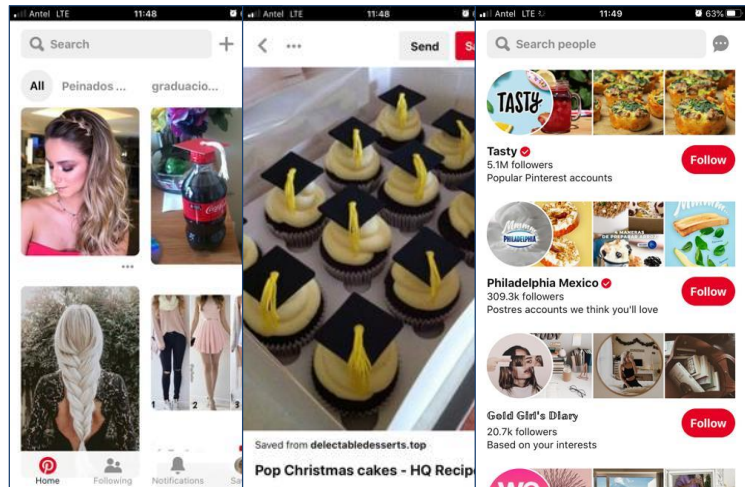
Antel LTE 11:48

Search

All Peinados ... graduacio...

Home Following Notifications Sa

Antel LTE 11:48

Send Sa

Saved from delectabledesserts.top

Pop Christmas cakes - HQ Recip

Antel LTE 11:49 63%

Search people

TASTY

Tasty
5.1M followers
Popular Pinterest accounts

Follow

Philadelphia

Philadelphia Mexico
309.3k followers
Postres accounts we think you'll love

Follow

Gold Girl's Diary
20.7k followers
Based on your interests

Follow